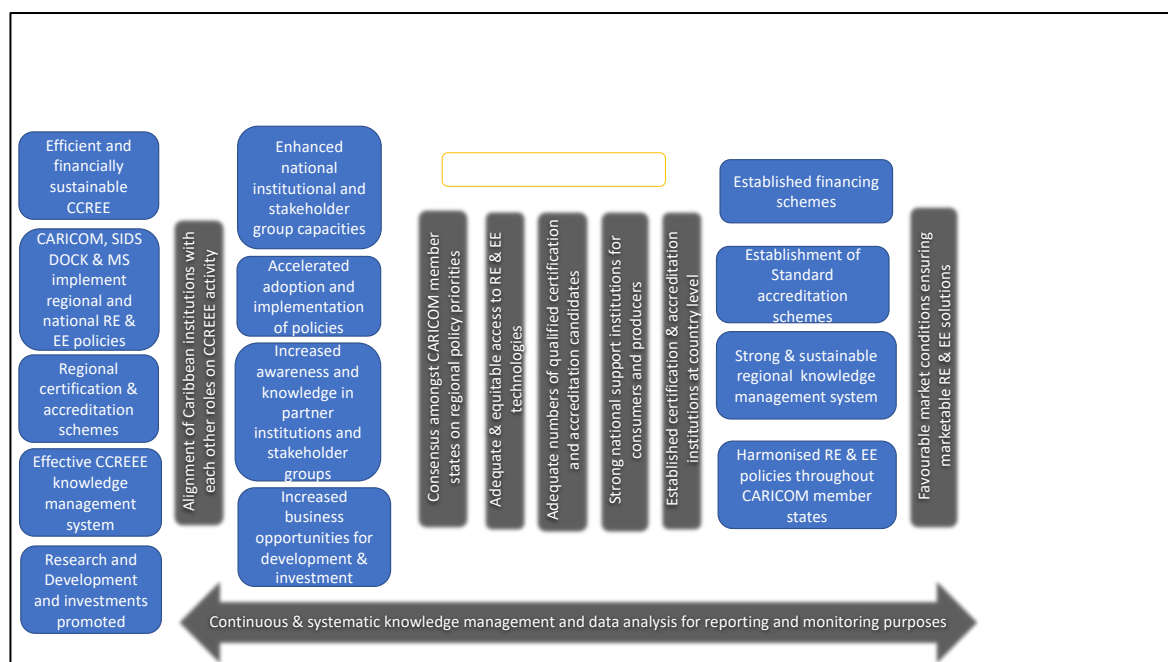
Efficient and financially sustainable CCREE

CARICOM, SIDS DOCK & MS implement regional and national RE & EE policies

Regional certification & accreditation schemes

Effective CCREEE knowledge management system

Research and Development and investments promoted

Alignment of Caribbean institutions with each other roles on CCREEE activity

Enhanced national institutional and stakeholder group capacities

Accelerated adoption and implementation of policies

Increased awareness and knowledge in partner institutions and stakeholder groups

Increased business opportunities for development & investment

Consensus amongst CARICOM member states on regional policy priorities

Adequate & equitable access to RE & EE technologies

Adequate numbers of qualified certification and accreditation candidates

Strong national support institutions for consumers and producers

Established certification & accreditation institutions at country level

Established financing schemes

Establishment of Standard accreditation schemes

Strong & sustainable regional knowledge management system

Harmonised RE & EE policies throughout CARICOM member states

Favourable market conditions ensuring marketable RE & EE solutions

Continuous & systematic knowledge management and data analysis for reporting and monitoring purposes